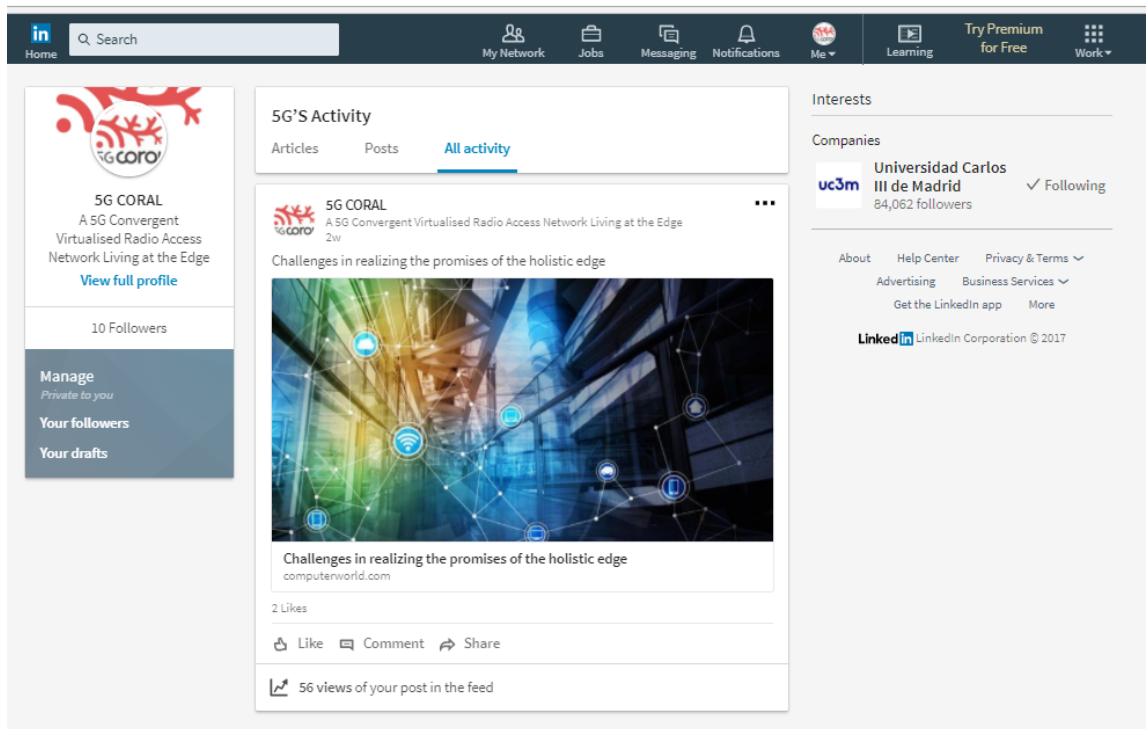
in
Home

Search

My Network
Jobs
Messaging
Notifications
Me
Learning
Try Premium for Free
Work

5Gcoral

5G CORAL
A 5G Convergent Virtualised Radio Access Network Living at the Edge
View full profile

10 Followers

Manage
Private to you
Your followers
Your drafts

5G'S Activity
Articles
Posts
All activity

5G CORAL
A 5G Convergent Virtualised Radio Access Network Living at the Edge
2w

Challenges in realizing the promises of the holistic edge

Challenges in realizing the promises of the holistic edge
computerworld.com

2 Likes

Like
Comment
Share

56 views of your post in the feed

Interests

Companies

uc3m
Universidad Carlos III de Madrid
84,062 followers
Following

About
Help Center
Privacy & Terms
Advertising
Business Services
Get the LinkedIn app
More

LinkedIn LinkedIn Corporation © 2017